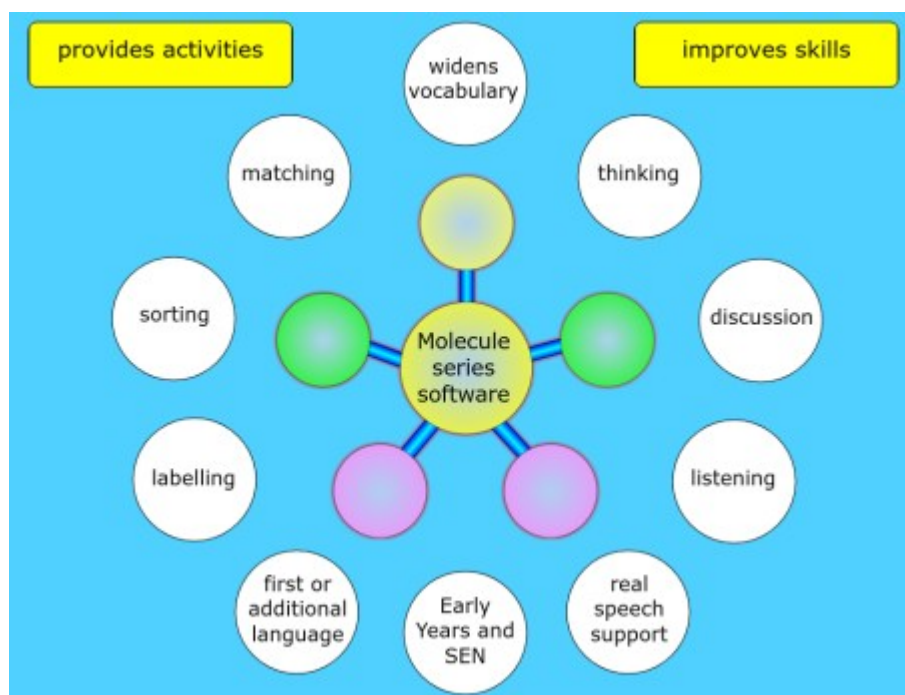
provides activities

widens vocabulary

improves skills

matching

thinking

sorting

Molecule series software

discussion

labelling

listening

first or additional language

Early Years and SEN

real speech support